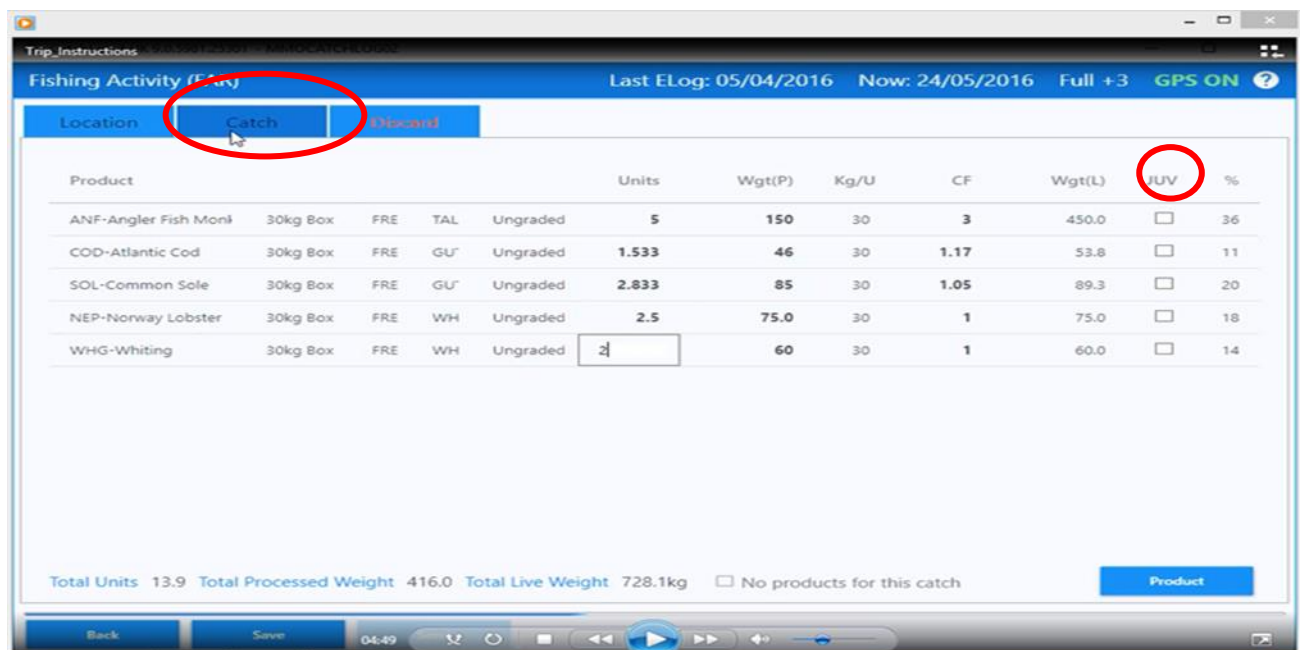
Trip_Instructions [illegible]

Fishing Activity (FAR)

Last ELog: 05/04/2016 Now: 24/05/2016 Full +3 GPS ON ?

Location Catch Discard

| Product | | | | | Units | Wgt(P) | Kg/U | CF | Wgt(L) | JUV | % |
|---|---|---|---|---|---|---|---|---|---|---|---|
| ANF-Angler Fish Monk | 30kg Box | FRE | TAL | Ungraded | 5 | 150 | 30 | 3 | 450.0 | ☐ | 36 |
| COD-Atlantic Cod | 30kg Box | FRE | GU | Ungraded | 1.533 | 46 | 30 | 1.17 | 53.8 | ☐ | 11 |
| SOL-Common Sole | 30kg Box | FRE | GU | Ungraded | 2.833 | 85 | 30 | 1.05 | 89.3 | ☐ | 20 |
| NEP-Norway Lobster | 30kg Box | FRE | WH | Ungraded | 2.5 | 75.0 | 30 | 1 | 75.0 | ☐ | 18 |
| WHG-Whiting | 30kg Box | FRE | WH | Ungraded | 2 | 60 | 30 | 1 | 60.0 | ☐ | 14 |

Total Units 13.9 Total Processed Weight 416.0 Total Live Weight 728.1kg ☐ No products for this catch

Product

Back Save 04:49